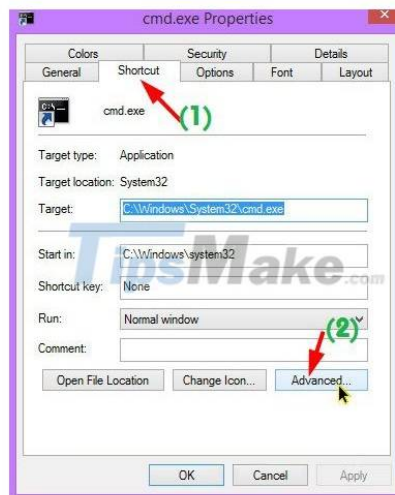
cmd.exe Properties

Colors
Security
Details
General
Shortcut
Options
Font
Layout

cmd.exe
(1)

Target type: Application
Target location: System32
Target: C:\Windows\System32\cmd.exe

TipsMake.com

Start in: C:\Windows\system32
Shortcut key: None
Run: Normal window
Comment:
(2)

Open File Location
Change Icon...
Advanced...

OK
Cancel
Apply